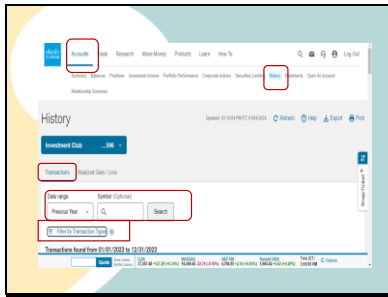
charles SCHWAB

Accounts Trade Research Move Money Products Learn How To

Log Out

Summary Balances Positions Investment Income Portfolio Performance Corporate Actions Securities Lending History Statements Open An Account

Relationship Summary

History

Updated: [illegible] Refresh Help Export Print

Investment Club ...596

Transactions Realized Gain / Loss

Date range
Previous Year

Symbol (Optional)

Search

Filter by Transaction Types

Transactions found from 01/01/2023 to 12/31/2023

Quote

DJIA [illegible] NASDAQ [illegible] S&P 500 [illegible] Russell 2000 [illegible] Time (ET) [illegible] Refresh

Message Footer/s